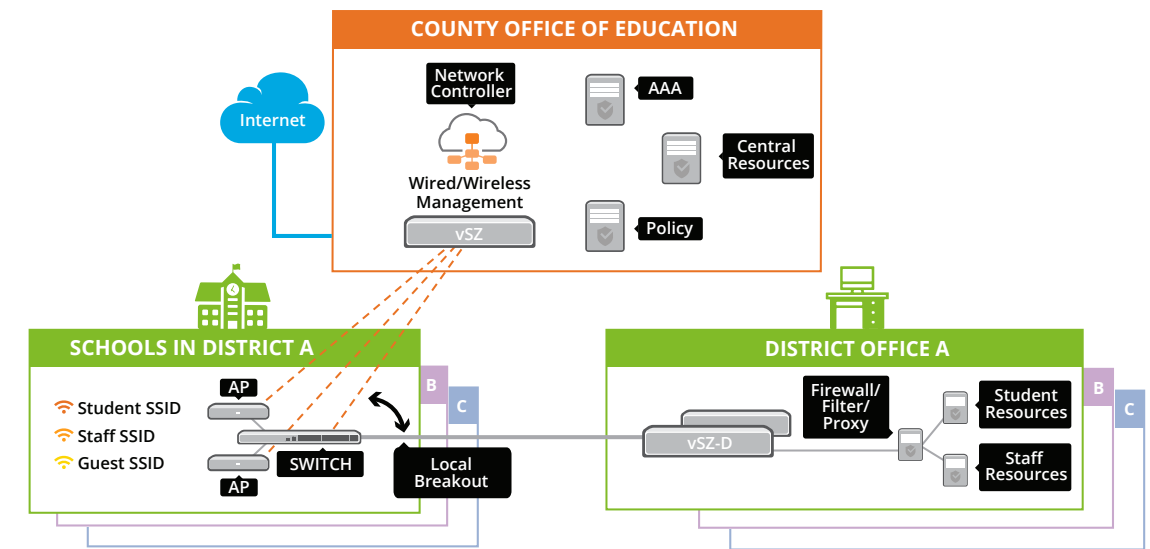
COUNTY OFFICE OF EDUCATION

Internet

Network Controller

Wired/Wireless Management

vSZ

AAA

Central Resources

Policy

SCHOOLS IN DISTRICT A

B

C

Student SSID

Staff SSID

Guest SSID

AP

AP

SWITCH

Local Breakout

DISTRICT OFFICE A

B

C

Firewall/ Filter/ Proxy

vSZ-D

Student Resources

Staff Resources